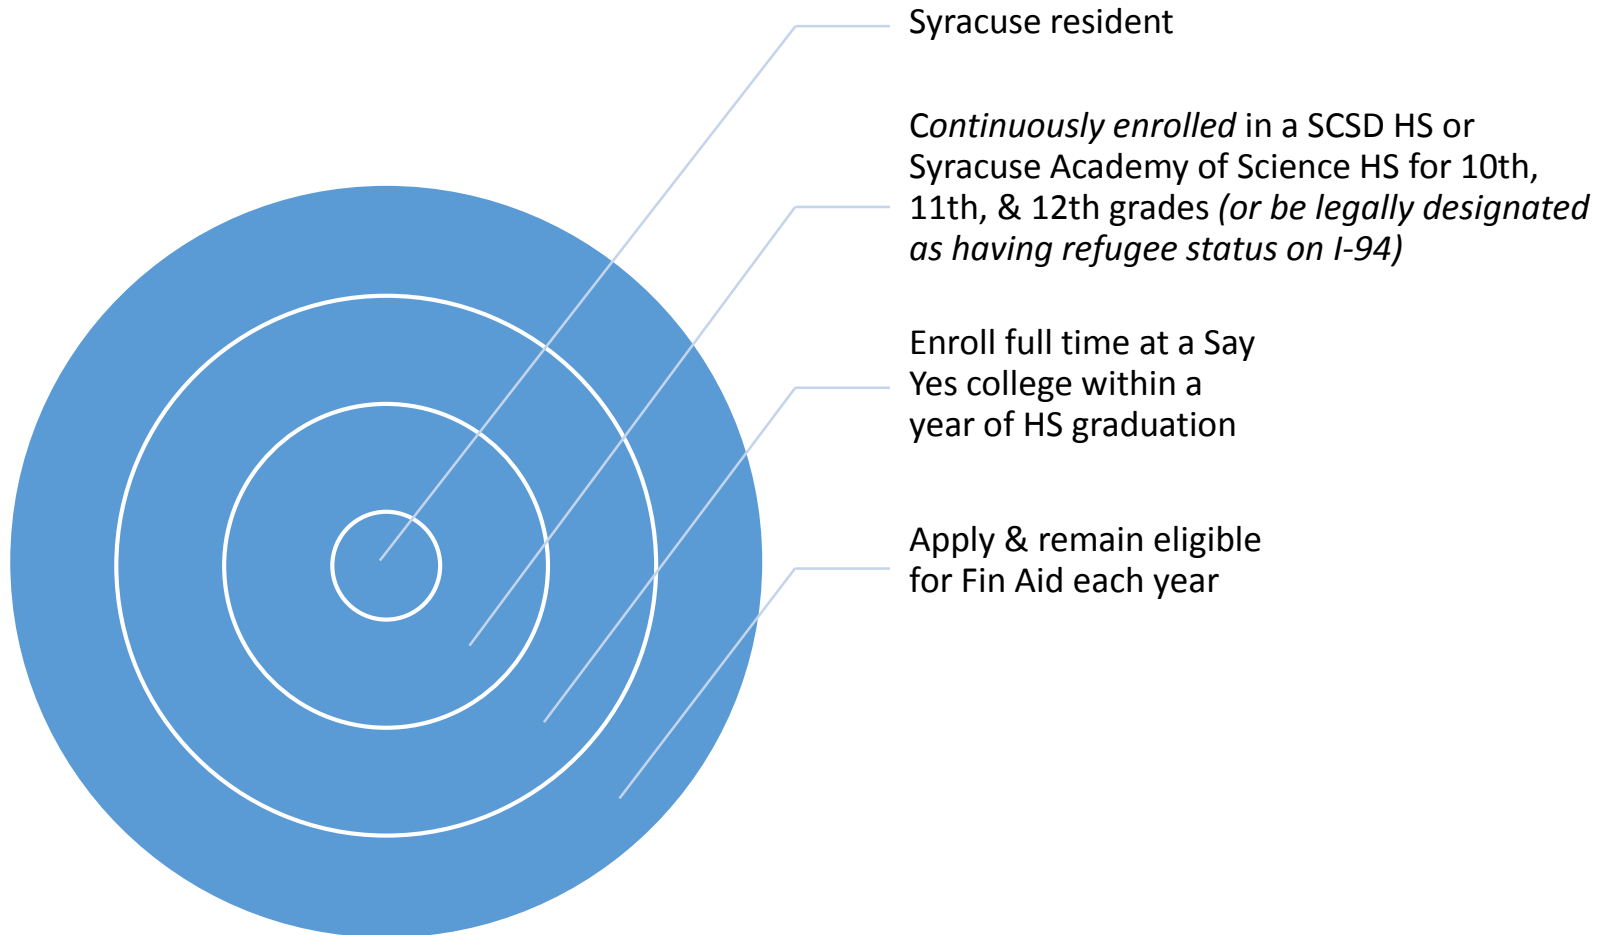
Syracuse resident

Continuously enrolled in a SCSD HS or Syracuse Academy of Science HS for 10th, 11th, & 12th grades (or be legally designated as having refugee status on I-94)

Enroll full time at a Say Yes college within a year of HS graduation

Apply & remain eligible for Fin Aid each year